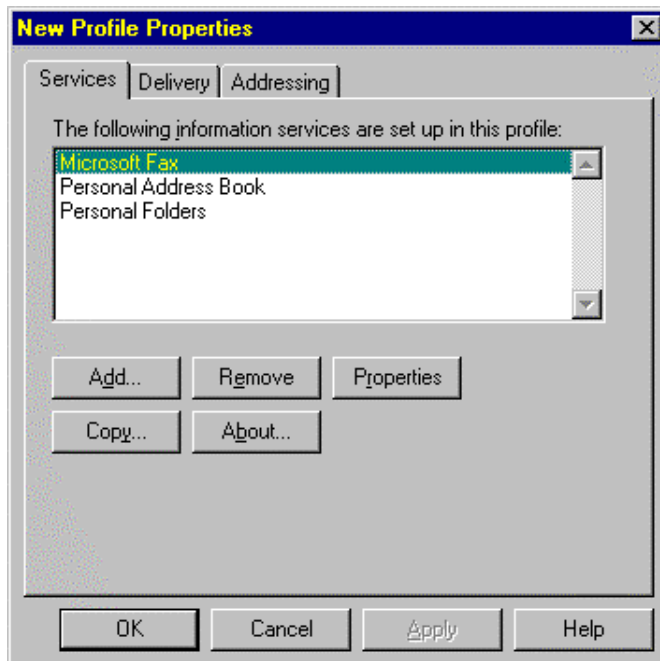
New Profile Properties

Services | Delivery | Addressing

The following information services are set up in this profile:

Microsoft Fax
Personal Address Book
Personal Folders

Add...
Remove
Properties
Copy...
About...

OK
Cancel
Apply
Help